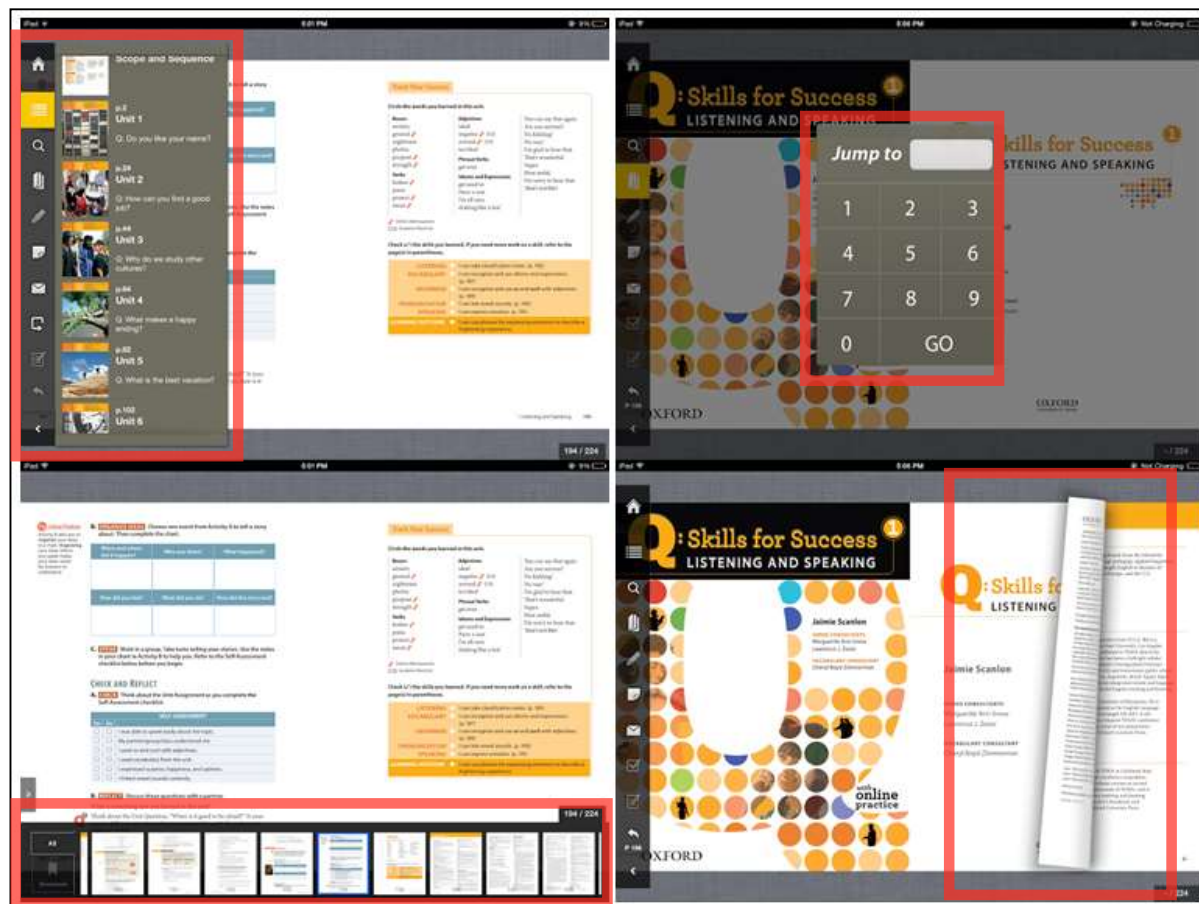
iPad 6:01 PM

Scope and Sequence

p.2
Unit 1
Q: Do you like your name?

p.24
Unit 2
Q: How can you find a good job?

p.44
Unit 3
Q: Why do we study other cultures?

p.64
Unit 4
Q: What makes a happy ending?

p.82
Unit 5
Q: What is the best vacation?

p.102
Unit 6

Track Your Success

194 / 224

iPad 6:06 PM Not Charging

Q: Skills for Success 1
LISTENING AND SPEAKING

Jump to

1 2 3
4 5 6
7 8 9
0 GO

Q: Skills for Success 1
LISTENING AND SPEAKING

OXFORD

OXFORD

iPad 6:01 PM

Track Your Success

CHECK AND REFLECT

194 / 224

All

iPad 6:06 PM Not Charging

Q: Skills for Success 1
LISTENING AND SPEAKING

Jaimie Scanlon

with online practice

OXFORD

Q: Skills fo
LISTENING

Jaimie Scanlon